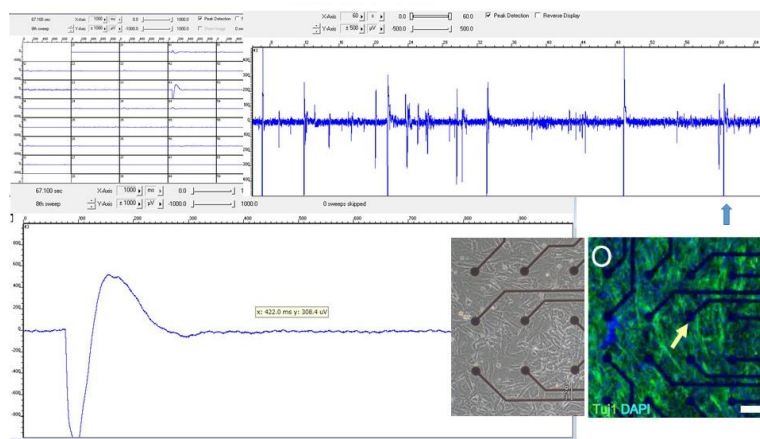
67.100 sec
X-Axis 1000 ms 0.0 1000.0 Peak Detection
8th sweep
Y-Axis ± 1000 µV 1000.0

X-Axis 60 s 0.0 60.0 Peak Detection Reverse Display
Y-Axis ± 500 µV -500.0 500.0

67.100 sec X-Axis 1000 ms 0.0
8th sweep Y-Axis ± 1000 µV -1000.0 1000.0 0 sweeps skipped

x: 422.0 ms y: 308.4 uV

O

Tuj1 DAPI